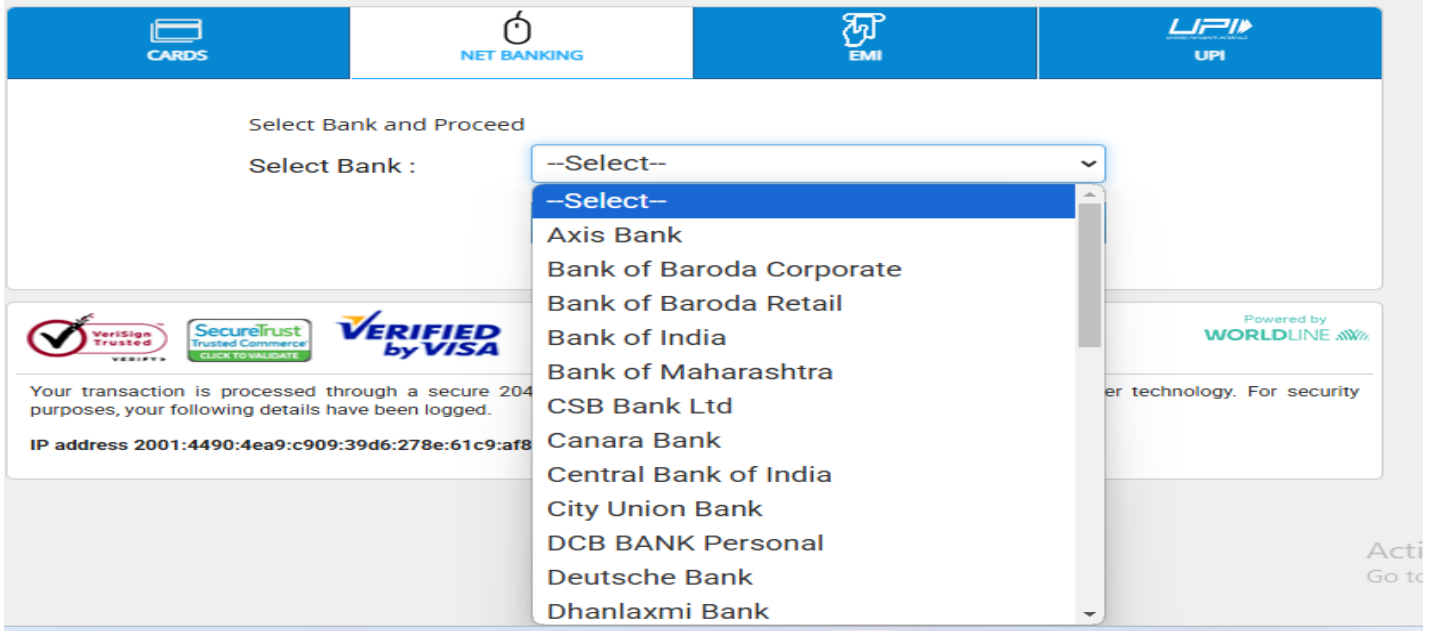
CARDS
NET BANKING
EMI
UPI
UPI

Select Bank and Proceed
Select Bank : --Select--

--Select--
Axis Bank
Bank of Baroda Corporate
Bank of Baroda Retail
Bank of India
Bank of Maharashtra
CSB Bank Ltd
Canara Bank
Central Bank of India
City Union Bank
DCB BANK Personal
Deutsche Bank
Dhanlaxmi Bank

VeriSign Trusted VERIFY
SecureTrust Trusted Commerce CLICK TO VALIDATE
VERIFIED by VISA
Powered by WORLDLINE

Your transaction is processed through a secure 204 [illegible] er technology. For security purposes, your following details have been logged.

IP address 2001:4490:4ea9:c909:39d6:278e:61c9:af8 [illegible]

Acti
Go to